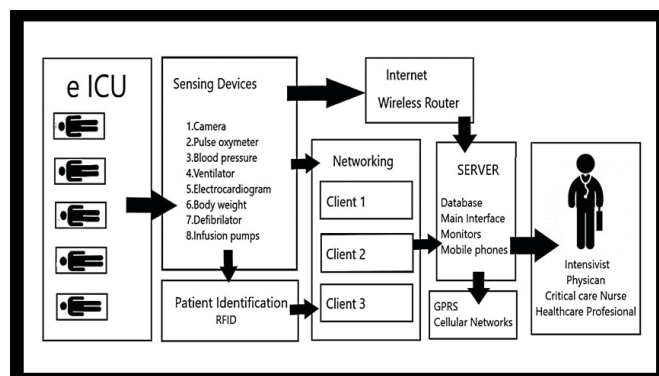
e ICU

Sensing Devices

1.Camera
2.Pulse oxymeter
3.Blood pressure
4.Ventilator
5.Electrocardiogram
6.Body weight
7.Defibrilator
8.Infusion pumps

Patient Identification
RFID

Internet
Wireless Router

Networking

Client 1

Client 2

Client 3

SERVER

Database
Main Interface
Monitors
Mobile phones

GPRS
Cellular Networks

Intensivist
Physican
Critical care Nurse
Healthcare Profesional